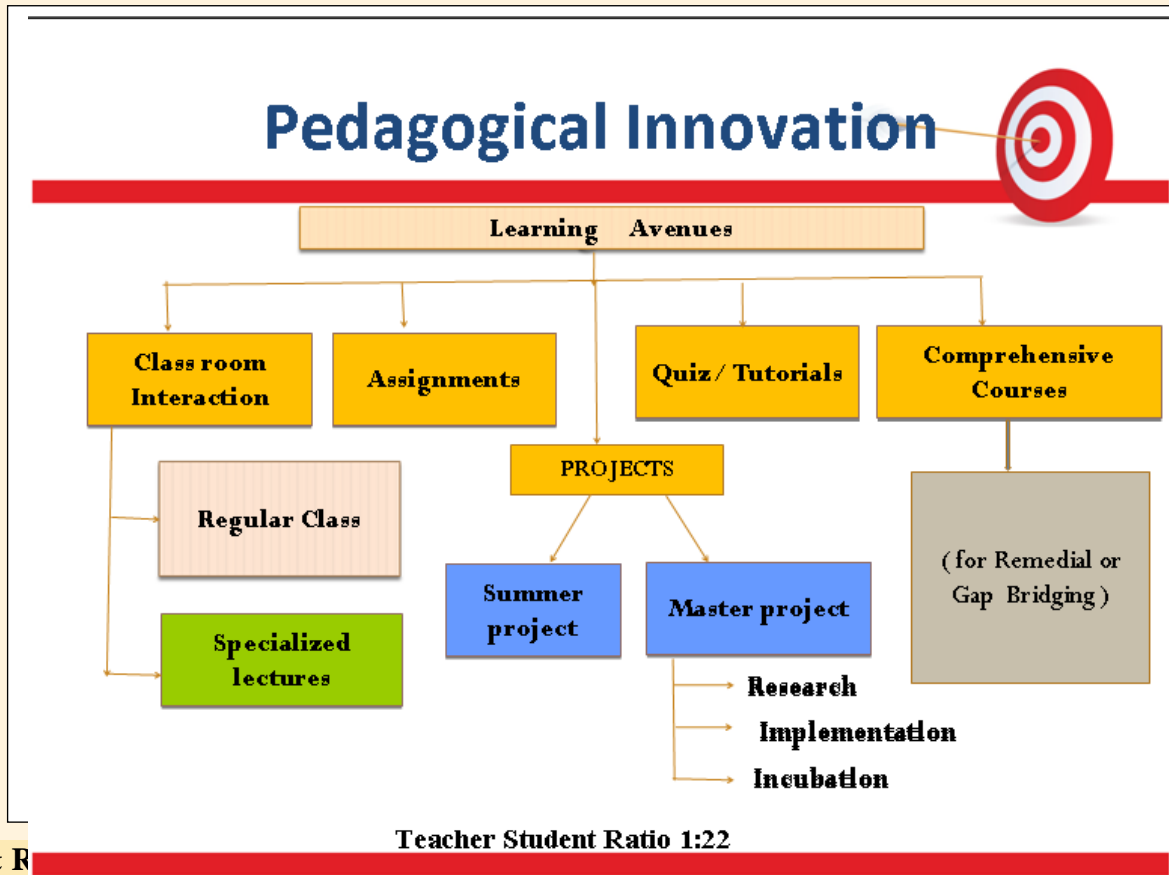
Pedagogical Innovation

Learning Avenues

Class room Interaction

Assignments

Quiz / Tutorials

Comprehensive Courses

Regular Class

PROJECTS

( for Remedial or Gap Bridging )

Summer project

Master project

Specialized lectures

Research

Implementation

Incubation

Teacher Student Ratio 1:22

: R